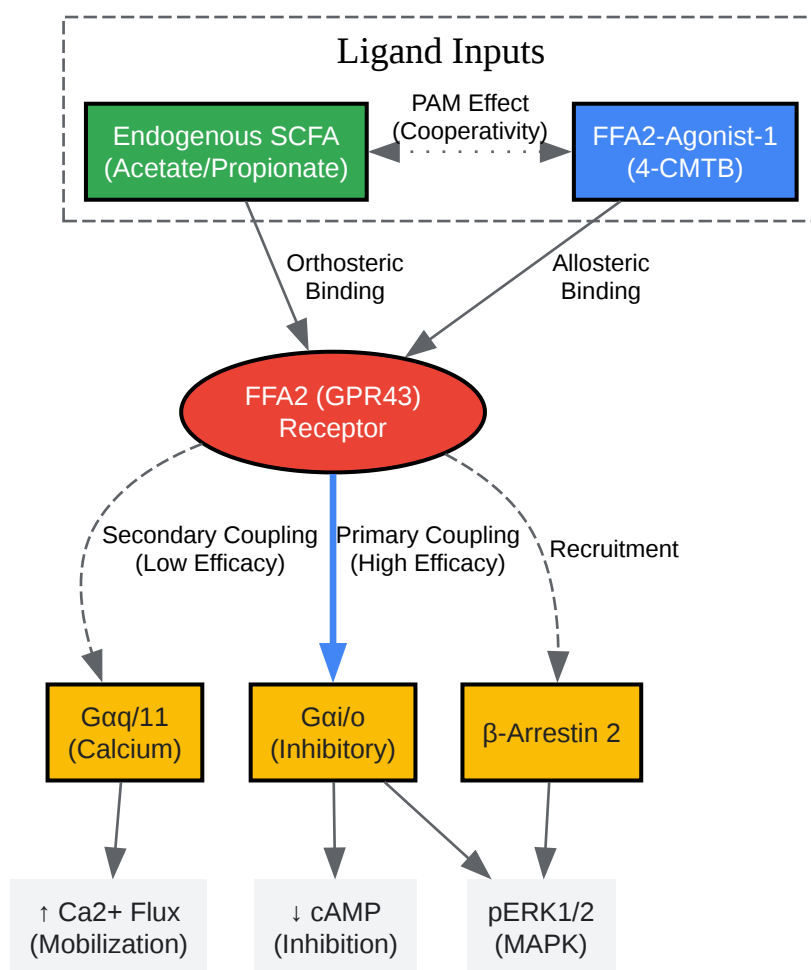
Ligand Inputs

Endogenous SCFA (Acetate/Propionate)

PAM Effect (Cooperativity)

FFA2-Agonist-1 (4-CMTB)

Orthosteric Binding

Allosteric Binding

FFA2 (GPR43) Receptor

Secondary Coupling (Low Efficacy)

Primary Coupling (High Efficacy)

Recruitment

Gαq/11 (Calcium)

Gαi/o (Inhibitory)

β-Arrestin 2

↑ Ca2+ Flux (Mobilization)

↓ cAMP (Inhibition)

pERK1/2 (MAPK)